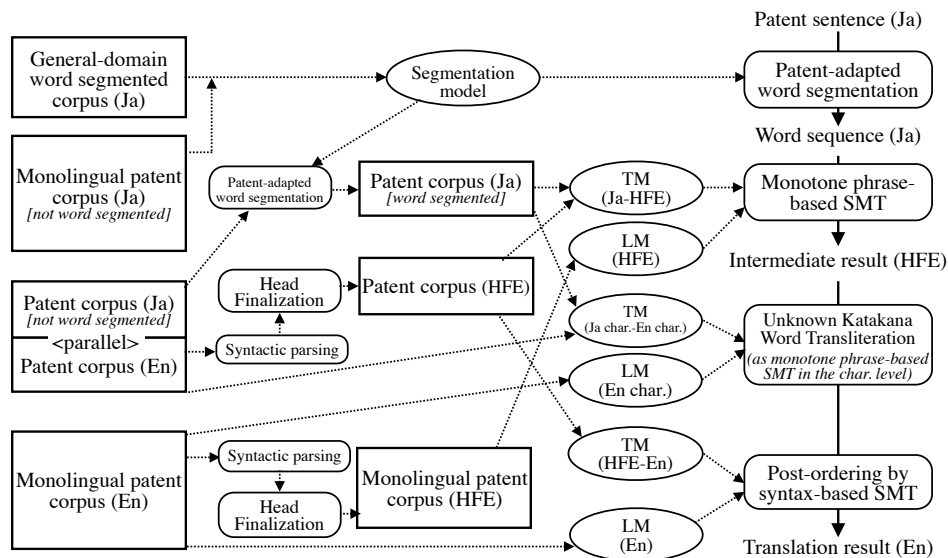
Patent sentence (Ja)

General-domain word segmented corpus (Ja)

Segmentation model

Patent-adapted word segmentation

Word sequence (Ja)

Monolingual patent corpus (Ja) *[not word segmented]*

Patent-adapted word segmentation

Patent corpus (Ja) *[word segmented]*

TM (Ja-HFE)

Monotone phrase-based SMT

LM (HFE)

Intermediate result (HFE)

Patent corpus (Ja) *[not word segmented]*

Head Finalization

Patent corpus (HFE)

TM (Ja char.-En char.)

<parallel>

Syntactic parsing

Unknown Katakana Word Transliteration *(as monotone phrase-based SMT in the char. level)*

Patent corpus (En)

LM (En char.)

Monolingual patent corpus (En)

Syntactic parsing

TM (HFE-En)

Monolingual patent corpus (HFE)

Post-ordering by syntax-based SMT

Head Finalization

LM (En)

Translation result (En)